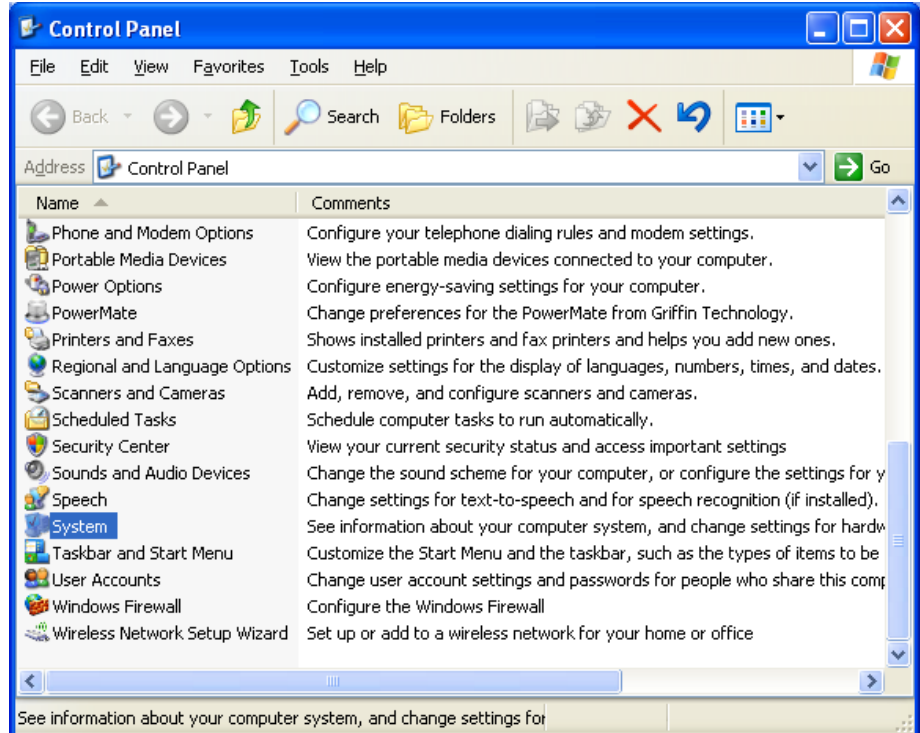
Control Panel

File Edit View Favorites Tools Help

Back Search Folders

Address Control Panel Go

| Name | Comments |
|---|---|
| Phone and Modem Options | Configure your telephone dialing rules and modem settings. |
| Portable Media Devices | View the portable media devices connected to your computer. |
| Power Options | Configure energy-saving settings for your computer. |
| PowerMate | Change preferences for the PowerMate from Griffin Technology. |
| Printers and Faxes | Shows installed printers and fax printers and helps you add new ones. |
| Regional and Language Options | Customize settings for the display of languages, numbers, times, and dates. |
| Scanners and Cameras | Add, remove, and configure scanners and cameras. |
| Scheduled Tasks | Schedule computer tasks to run automatically. |
| Security Center | View your current security status and access important settings |
| Sounds and Audio Devices | Change the sound scheme for your computer, or configure the settings for y |
| Speech | Change settings for text-to-speech and for speech recognition (if installed). |
| System | See information about your computer system, and change settings for hardw |
| Taskbar and Start Menu | Customize the Start Menu and the taskbar, such as the types of items to be |
| User Accounts | Change user account settings and passwords for people who share this comp |
| Windows Firewall | Configure the Windows Firewall |
| Wireless Network Setup Wizard | Set up or add to a wireless network for your home or office |

See information about your computer system, and change settings for